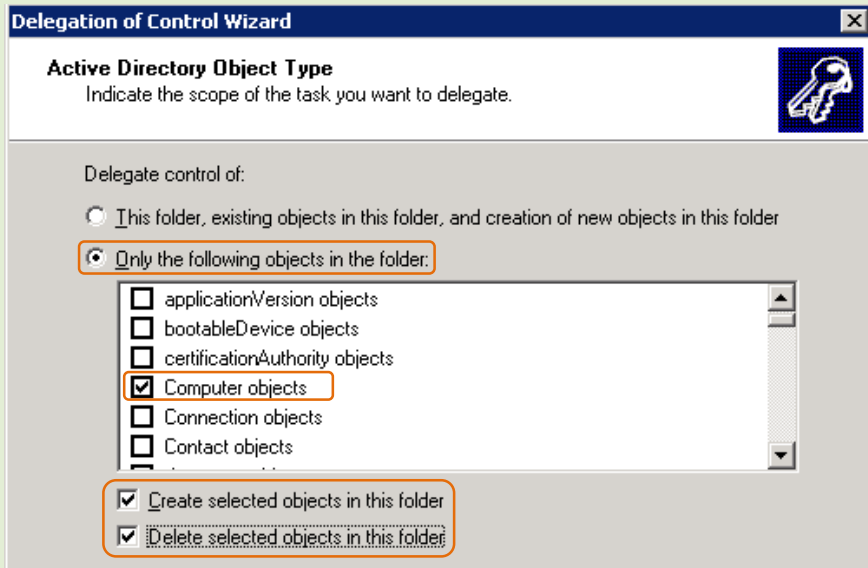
Delegation of Control Wizard

Active Directory Object Type
Indicate the scope of the task you want to delegate.

Delegate control of:

This folder, existing objects in this folder, and creation of new objects in this folder

Only the following objects in the folder:

applicationVersion objects
bootableDevice objects
certificationAuthority objects
Computer objects
Connection objects
Contact objects
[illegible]

Create selected objects in this folder
Delete selected objects in this folder